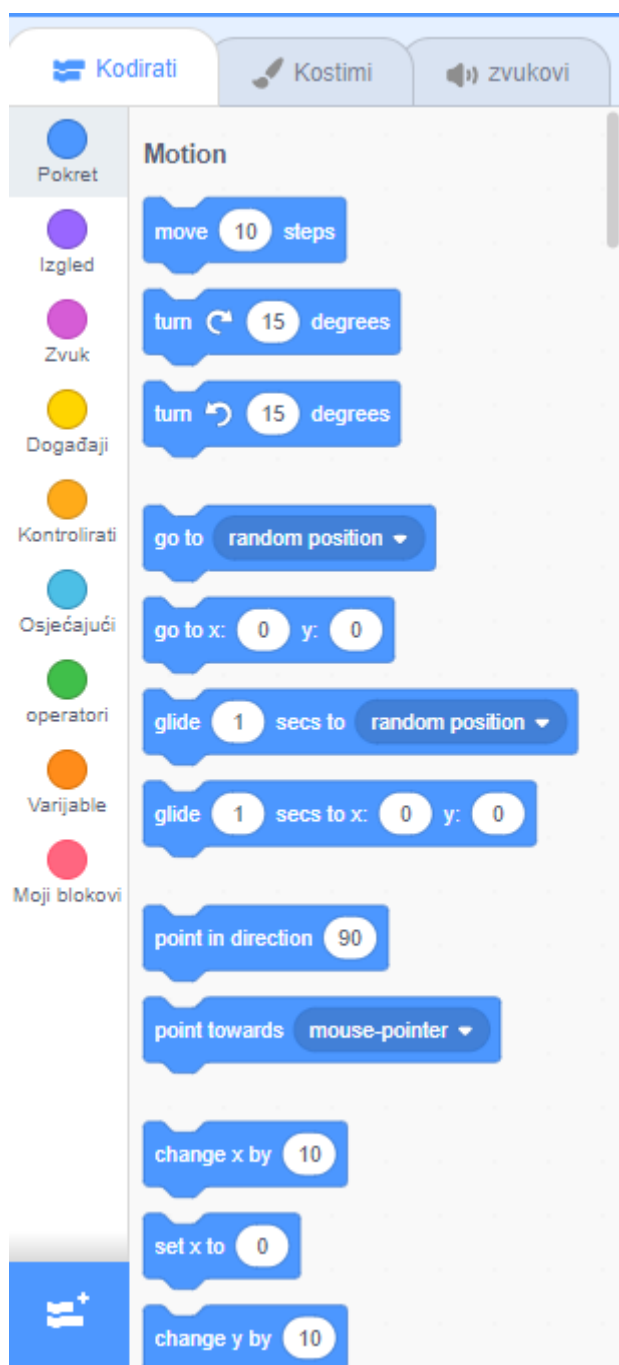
Kodirati
Kostimi
zvukovi

Pokret
Izgled
Zvuk
Događaji
Kontrolirati
Osjećajući
operatori
Varijable
Moji blokovi

Motion

move 10 steps
turn 15 degrees
turn 15 degrees

go to random position
go to x: 0 y: 0
glide 1 secs to random position
glide 1 secs to x: 0 y: 0

point in direction 90
point towards mouse-pointer

change x by 10
set x to 0
change y by 10